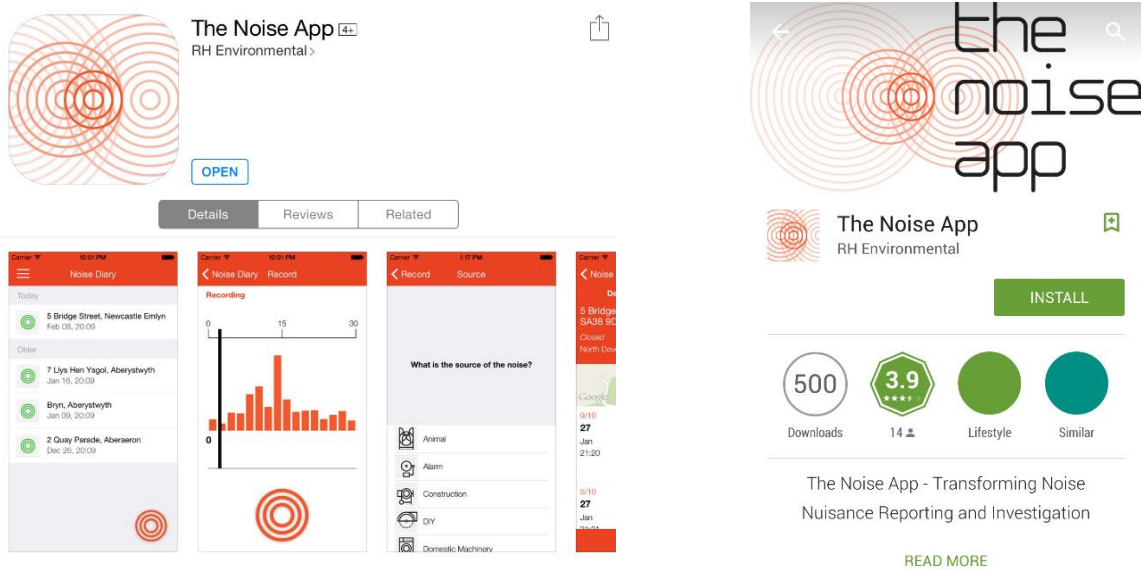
The Noise App 4+
RH Environmental >

OPEN

Details | Reviews | Related

Carrier 10:01 PM
Noise Diary
Today
5 Bridge Street, Newcastle Emlyn
Feb 08, 20:09
Older
7 Llys Hen Ysgol, Aberystwyth
Jan 16, 20:09
Bryn, Aberystwyth
Jan 09, 20:09
2 Quay Parade, Aberaeron
Dec 26, 20:09

Carrier 10:01 PM
< Noise Diary Record
Recording
0 15 30
0

Carrier 1:17 PM
< Record Source
What is the source of the noise?
Animal
Alarm
Construction
DIY
Domestic Machinery

Carrier
< Noise
De
5 Bridge
SA38 9D
Closed
North Dev
Google
9/10
27
Jan
21:20
6/10
27
Jan

the noise app

The Noise App
RH Environmental

INSTALL

500
Downloads
3.9
14
Lifestyle
Similar

The Noise App - Transforming Noise Nuisance Reporting and Investigation

READ MORE